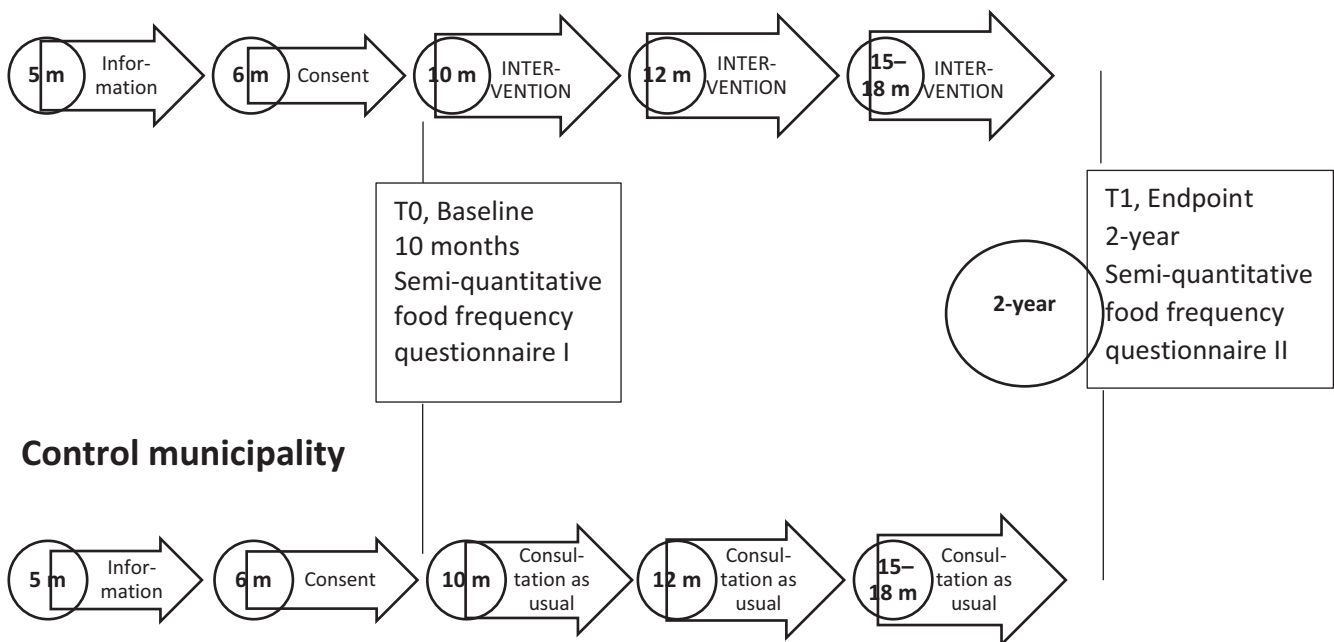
5 m Information

6 m Consent

10 m INTERVENTION

12 m INTERVENTION

15–18 m INTERVENTION

T0, Baseline
10 months
Semi-quantitative food frequency questionnaire I

2-year

T1, Endpoint
2-year
Semi-quantitative food frequency questionnaire II

**Control municipality**

5 m Information

6 m Consent

10 m Consultation as usual

12 m Consultation as usual

15–18 m Consultation as usual